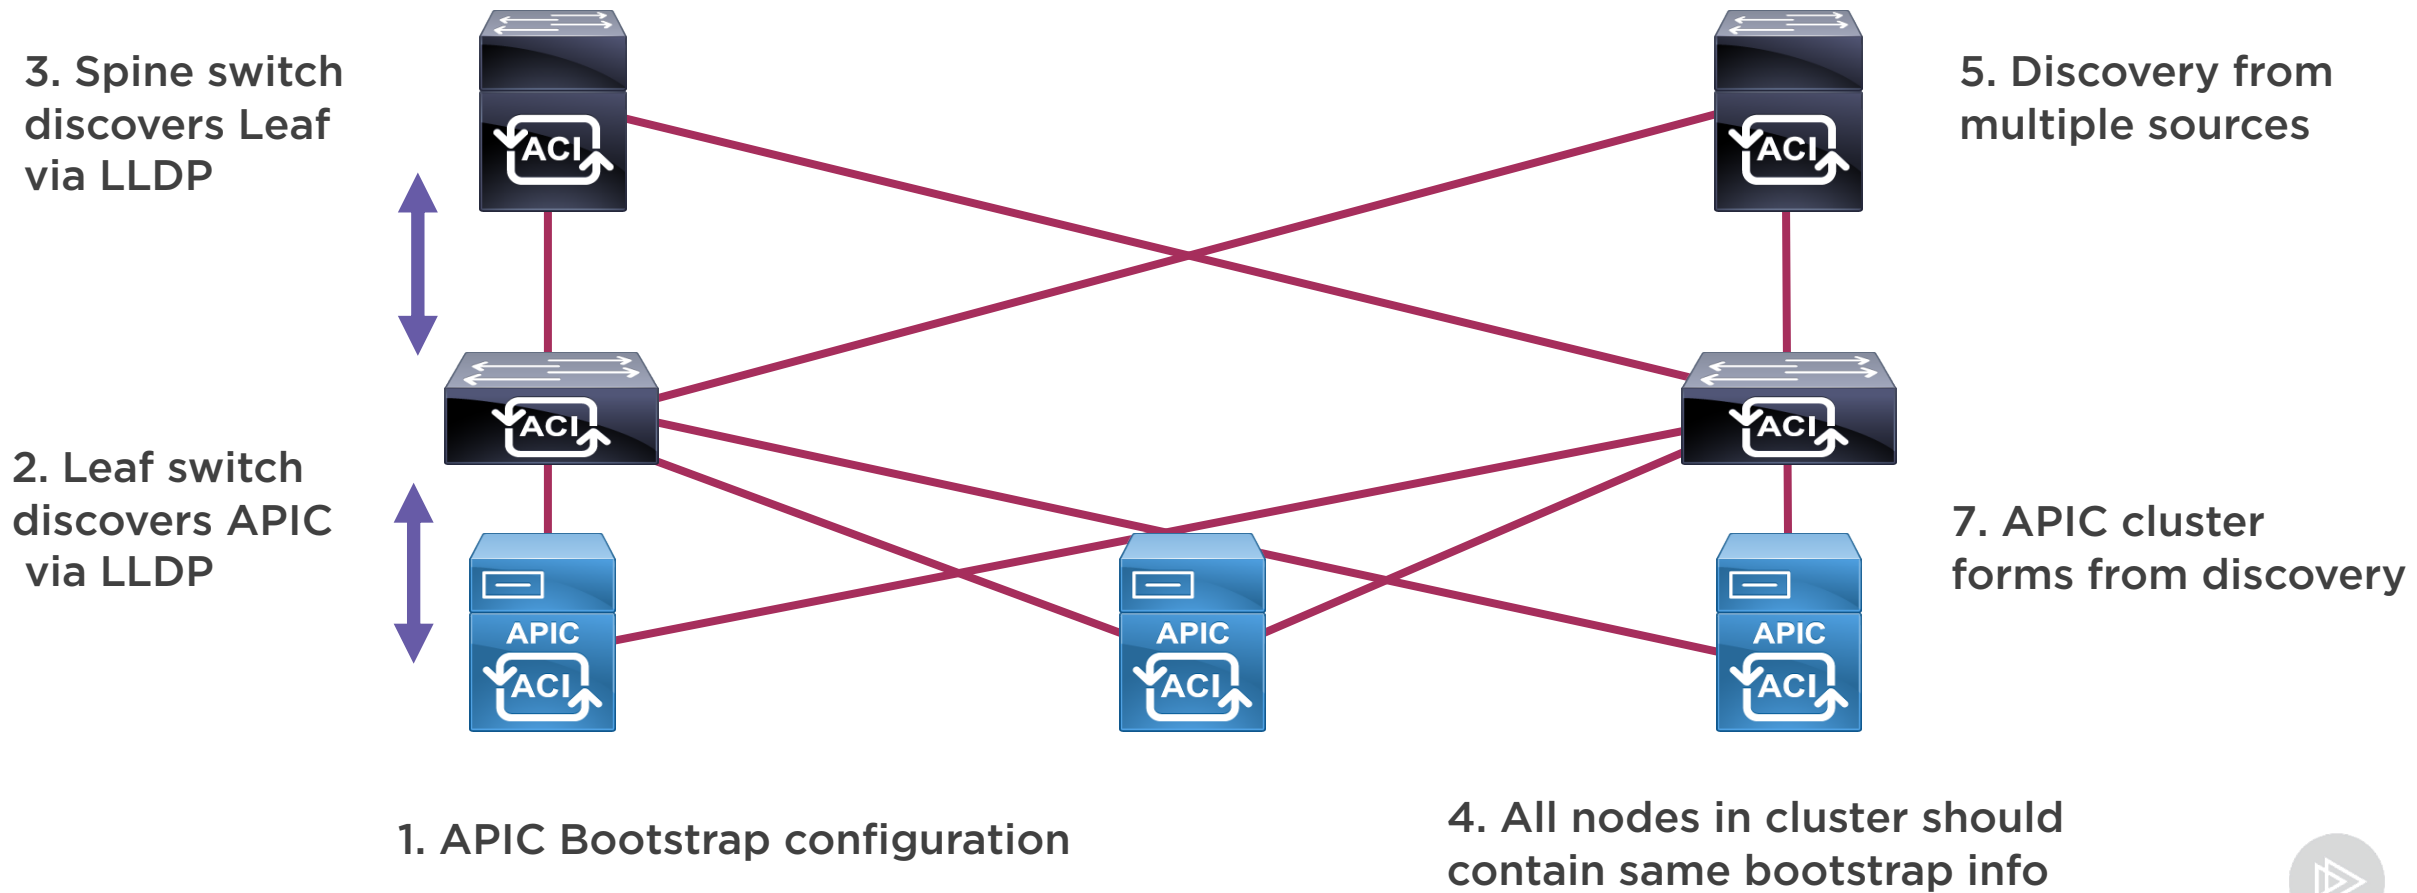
3. Spine switch discovers Leaf via LLDP

ACI

ACI

5. Discovery from multiple sources

ACI

ACI

2. Leaf switch discovers APIC via LLDP

7. APIC cluster forms from discovery

APIC
ACI

APIC
ACI

APIC
ACI

1. APIC Bootstrap configuration

4. All nodes in cluster should contain same bootstrap info